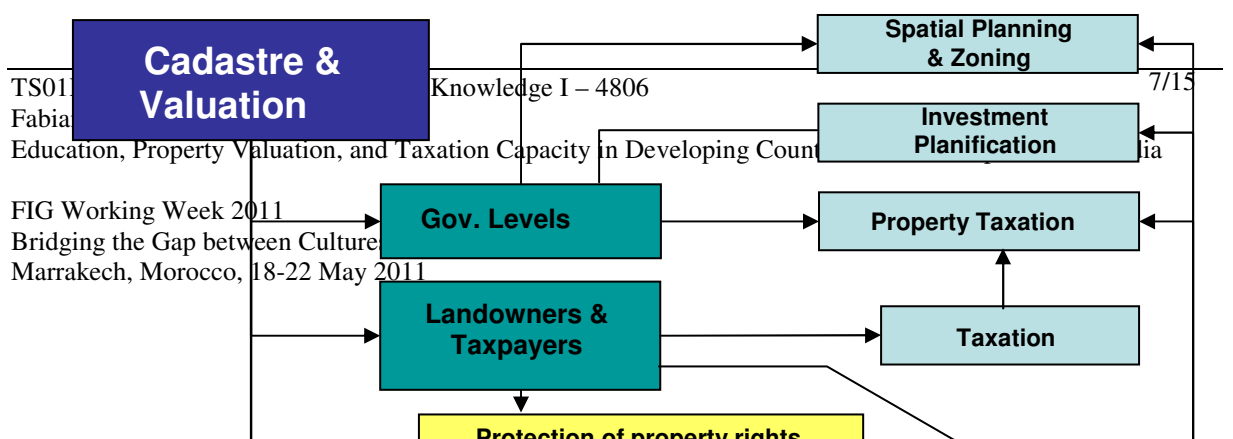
Cadastre & Valuation

Spatial Planning & Zoning

TS01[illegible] Knowledge I – 4806

7/15

Fabia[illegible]

Investment Planification

Education, Property Valuation, and Taxation Capacity in Developing Count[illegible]ia

FIG Working Week 2011
Bridging the Gap between Culture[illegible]
Marrakech, Morocco, 18-22 May 2011

Gov. Levels

Property Taxation

Landowners & Taxpayers

Taxation

Protection of property rights